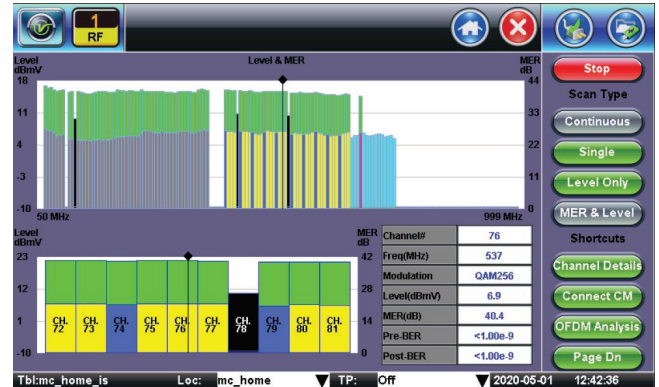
1
RF

Level & MER

Level dBmV
18
11
4
-3
-10
50 MHz

MER dB
44
33
22
11
0
999 MHz

Level dBmV
23
12
1
-10

CH. 72
CH. 73
CH. 74
CH. 75
CH. 76
CH. 77
CH. 78
CH. 79
CH. 80
CH. 81

MER dB
42
28
14
0

| Channel# | 76 |
|---|---|
| Freq(MHz) | 537 |
| Modulation | QAM256 |
| Level(dBmV) | 6.9 |
| MER(dB) | 40.4 |
| Pre-BER | <1.00e-9 |
| Post-BER | <1.00e-9 |

Stop
Scan Type
Continuous
Single
Level Only
MER & Level
Shortcuts
Channel Details
Connect CM
OFDM Analysis
Page Dn

Tbl:mc_home_is
Loc: mc_home
TP: Off
2020-05-01
12:42:36